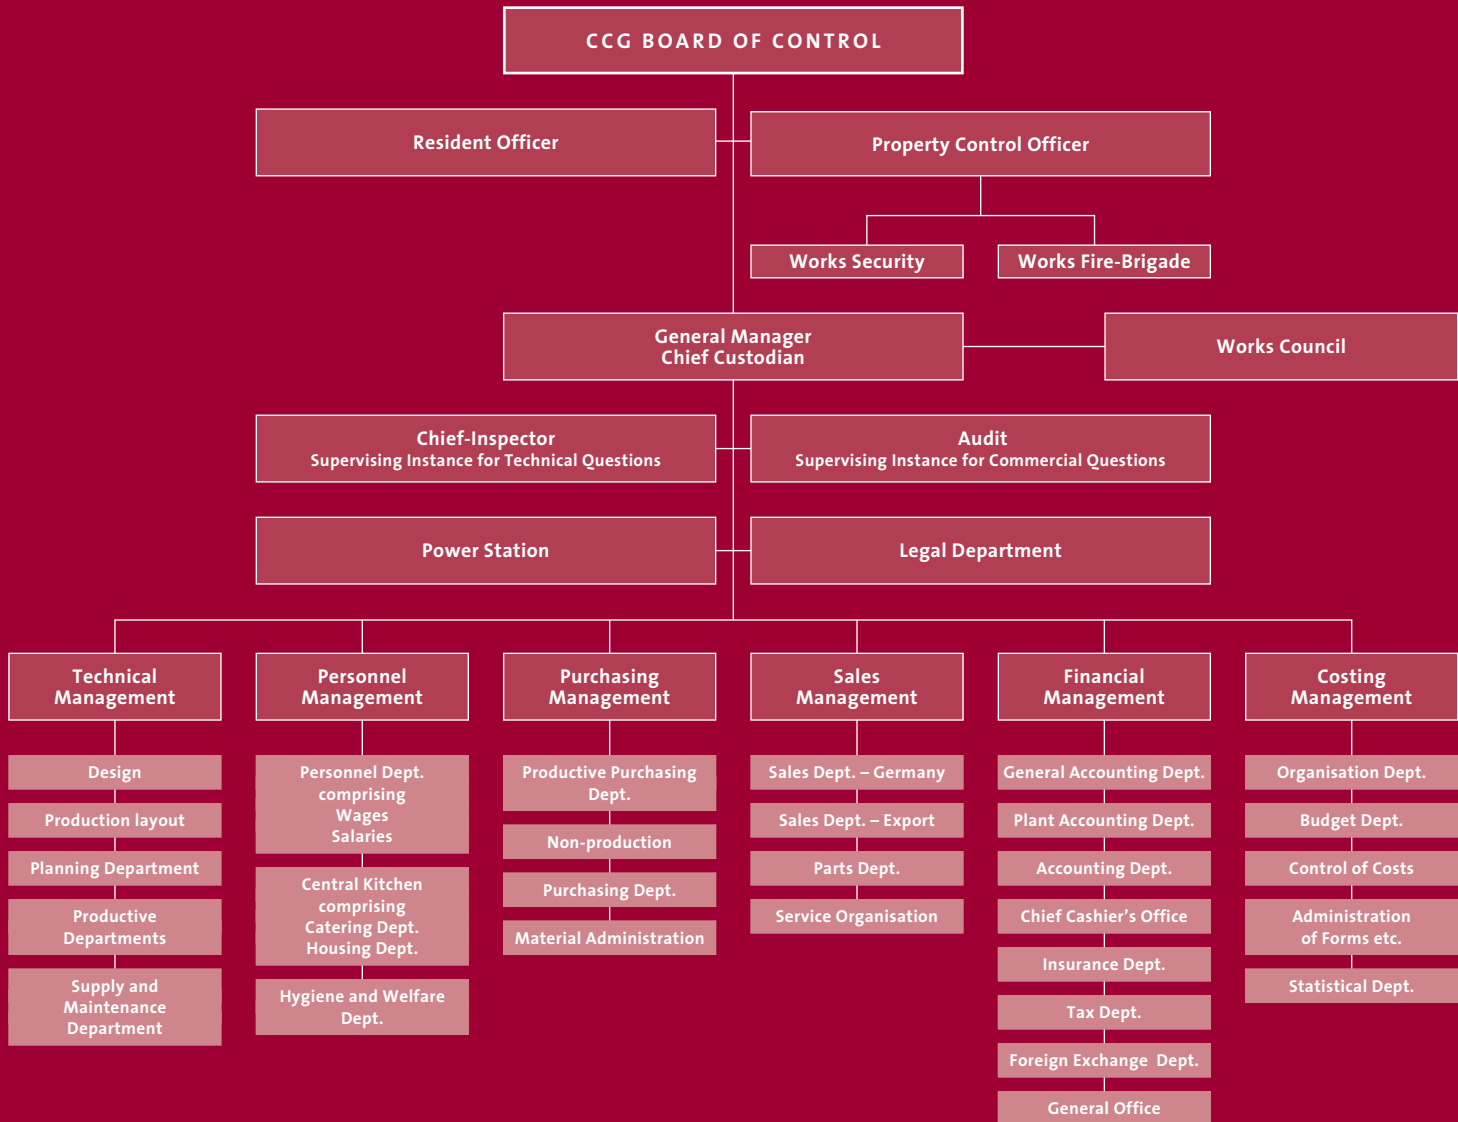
CCG BOARD OF CONTROL

Resident Officer

Property Control Officer

Works Security

Works Fire-Brigade

General Manager
Chief Custodian

Works Council

Chief-Inspector
Supervising Instance for Technical Questions

Audit
Supervising Instance for Commercial Questions

Power Station

Legal Department

Technical Management

Design

Production layout

Planning Department

Productive Departments

Supply and Maintenance Department

Personnel Management

Personnel Dept. comprising Wages Salaries

Central Kitchen comprising Catering Dept. Housing Dept.

Hygiene and Welfare Dept.

Purchasing Management

Productive Purchasing Dept.

Non-production

Purchasing Dept.

Material Administration

Sales Management

Sales Dept. – Germany

Sales Dept. – Export

Parts Dept.

Service Organisation

Financial Management

General Accounting Dept.

Plant Accounting Dept.

Accounting Dept.

Chief Cashier's Office

Insurance Dept.

Tax Dept.

Foreign Exchange Dept.

General Office

Costing Management

Organisation Dept.

Budget Dept.

Control of Costs

Administration of Forms etc.

Statistical Dept.